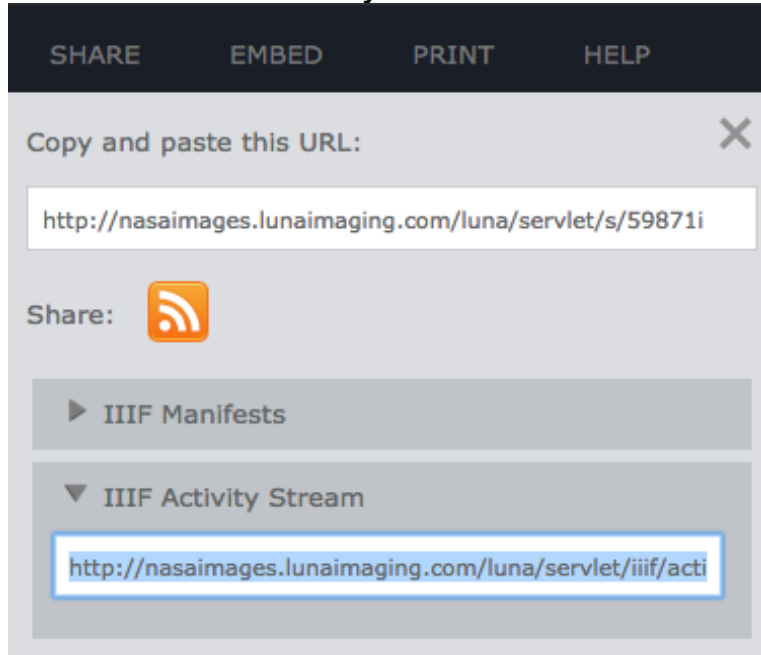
SHARE EMBED PRINT HELP

Copy and paste this URL:

http://nasaimages.lunaimaging.com/luna/servlet/s/59871i

Share:

IIIF Manifests

IIIF Activity Stream

http://nasaimages.lunaimaging.com/luna/servlet/iiif/acti